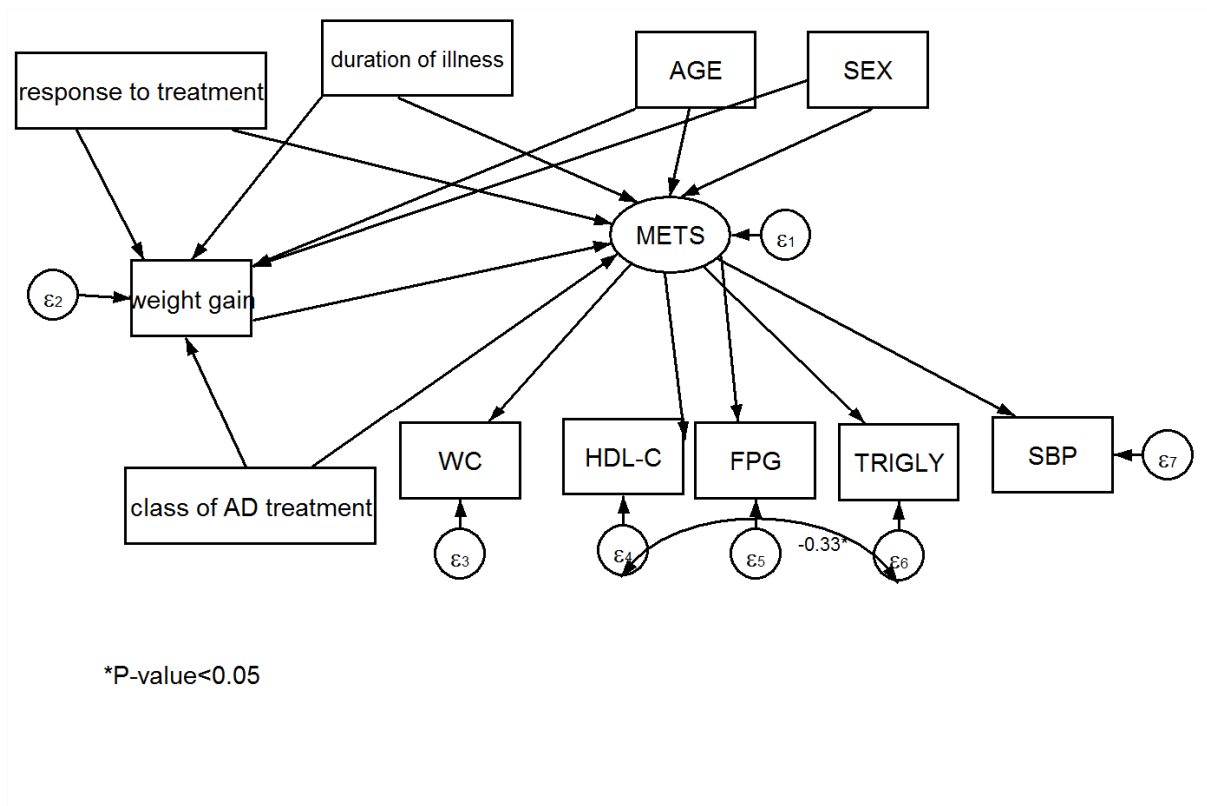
duration of illness

response to treatment

AGE

SEX

METS

$\varepsilon_1$

$\varepsilon_2$

weight gain

class of AD treatment

WC

HDL-C

FPG

TRIGLY

SBP

$\varepsilon_7$

$\varepsilon_3$

$\varepsilon_4$

$\varepsilon_5$

-0.33*

$\varepsilon_6$

*P-value<0.05